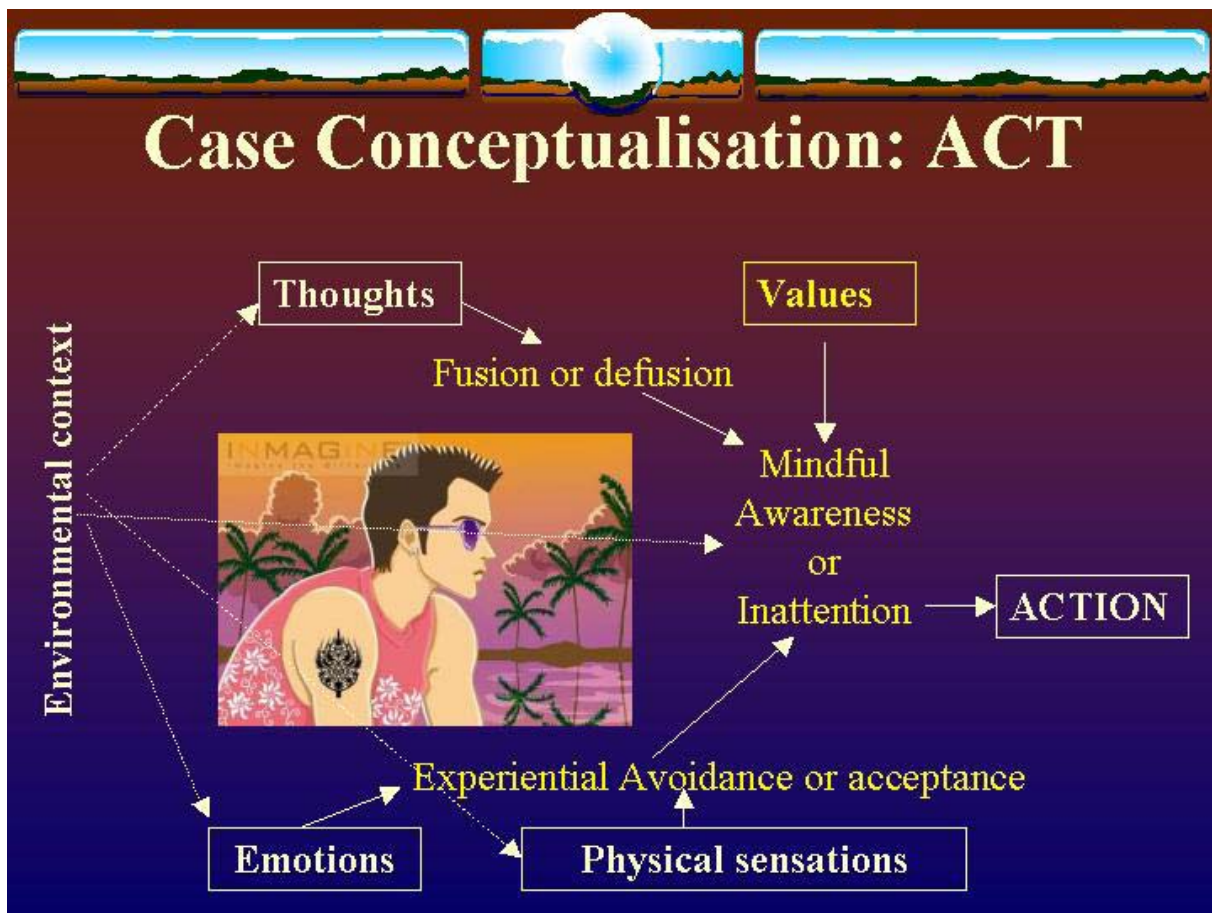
Case Conceptualisation: ACT

Environmental context

Thoughts

Values

Fusion or defusion

INMAGINE

Mindful Awareness or Inattention

ACTION

Experiential Avoidance or acceptance

Emotions

Physical sensations